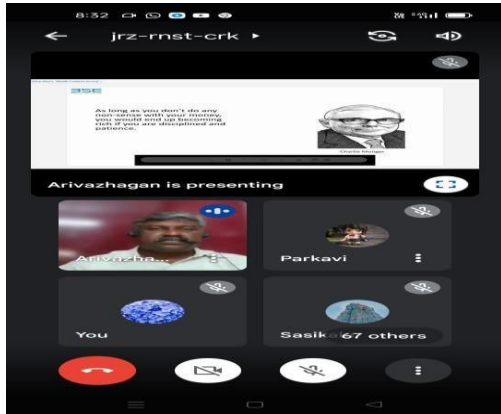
8:32

jrz-rnst-crk ▸

As long as you don't do any non-sense with your money, you would end up becoming rich if you are disciplined and patience.

Charlie Munger

Arivazhagan is presenting

Arivazha...

Parkavi

You

Sasik 67 others